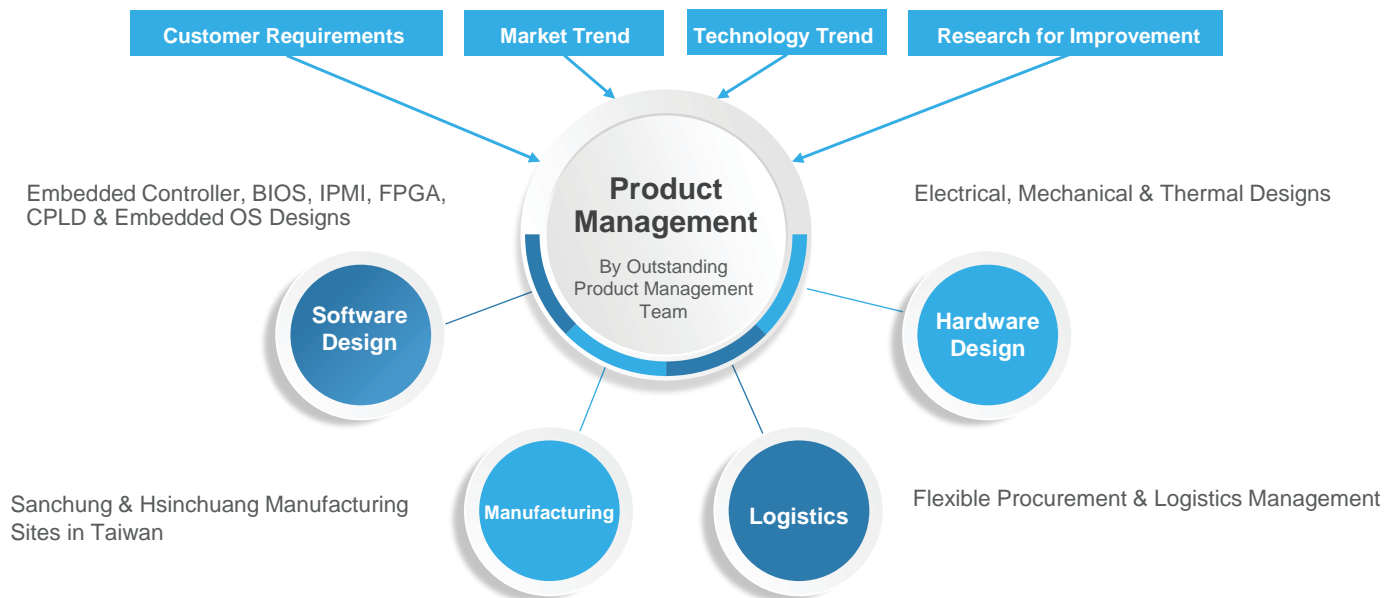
Customer Requirements

Market Trend

Technology Trend

Research for Improvement

Embedded Controller, BIOS, IPMI, FPGA, CPLD & Embedded OS Designs

Product Management

By Outstanding Product Management Team

Electrical, Mechanical & Thermal Designs

Software Design

Hardware Design

Sanchung & Hsinchuang Manufacturing Sites in Taiwan

Manufacturing

Logistics

Flexible Procurement & Logistics Management